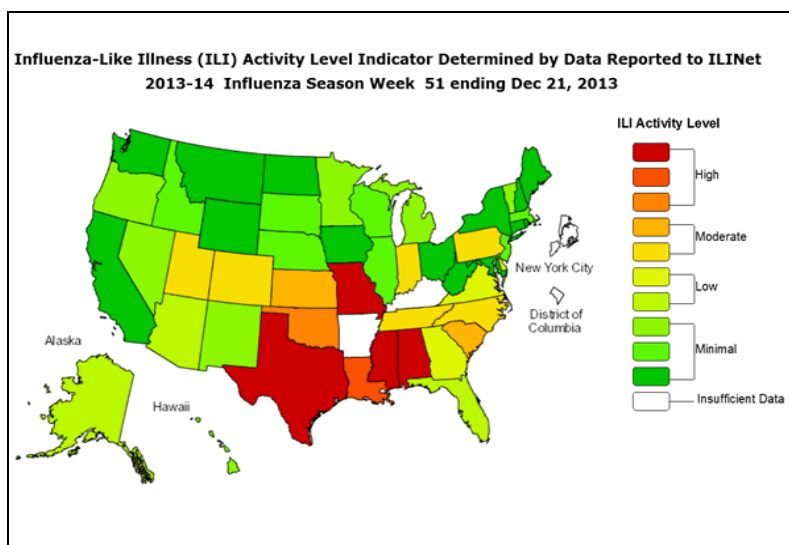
Influenza-Like Illness (ILI) Activity Level Indicator Determined by Data Reported to ILINet
2013-14 Influenza Season Week 51 ending Dec 21, 2013

ILI Activity Level

High

Moderate

Low

Minimal

Insufficient Data

New York City

District of Columbia

Alaska

Hawaii